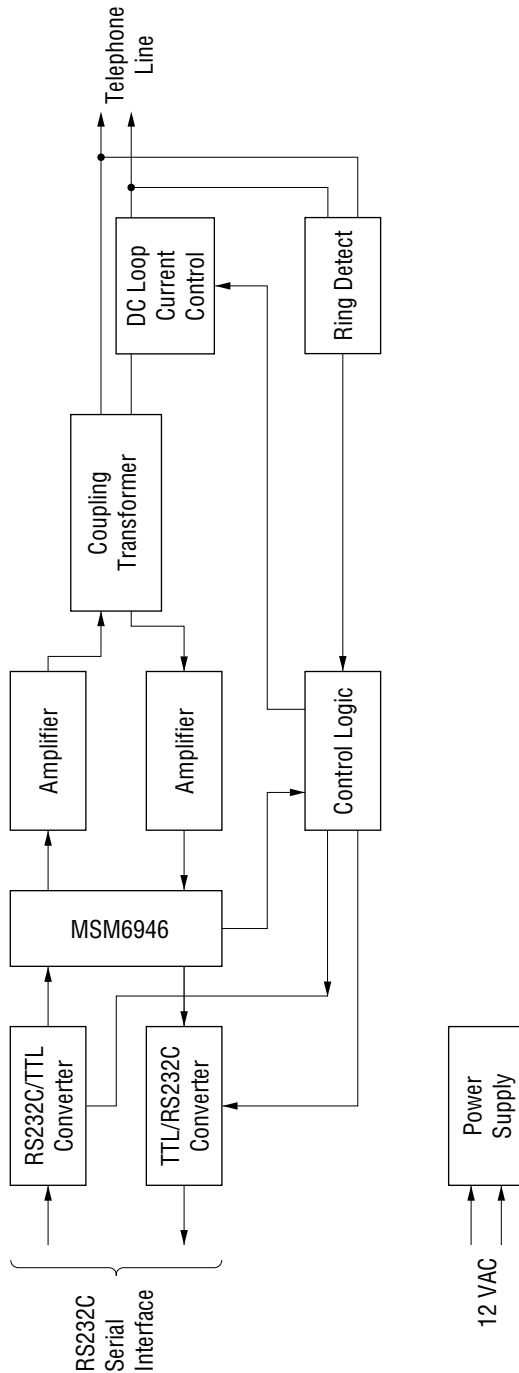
Telephone Line

DC Loop Current Control

Ring Detect

Coupling Transformer

Amplifier

Amplifier

Control Logic

MSM6946

RS232C/TTL Converter

TTL/RS232C Converter

RS232C Serial Interface

Power Supply

12 VAC